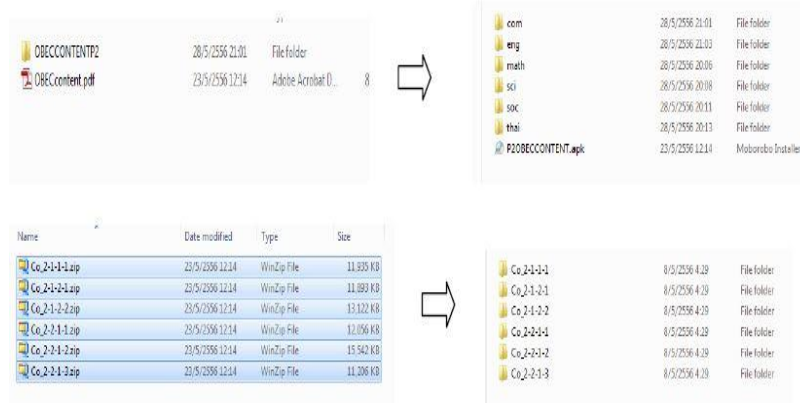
| | | | |
|---|---|---|---|
| OBECCONTENTP2 | 28/5/2556 21:01 | File folder | |
| OBECcontent.pdf | 23/5/2556 12:14 | Adobe Acrobat D... | 8 |

| | | |
|---|---|---|
| com | 28/5/2556 21:01 | File folder |
| eng | 28/5/2556 21:03 | File folder |
| math | 28/5/2556 20:06 | File folder |
| sci | 28/5/2556 20:08 | File folder |
| soc | 28/5/2556 20:11 | File folder |
| thai | 28/5/2556 20:13 | File folder |
| P2OBECCONTENT.apk | 23/5/2556 12:14 | Moborobo Installer |

| Name | Date modified | Type | Size |
|---|---|---|---|
| Co_2-1-1-1.zip | 23/5/2556 12:14 | WinZip File | 11,935 KB |
| Co_2-1-2-1.zip | 23/5/2556 12:14 | WinZip File | 11,893 KB |
| Co_2-1-2-2.zip | 23/5/2556 12:14 | WinZip File | 13,122 KB |
| Co_2-2-1-1.zip | 23/5/2556 12:14 | WinZip File | 12,056 KB |
| Co_2-2-1-2.zip | 23/5/2556 12:14 | WinZip File | 15,542 KB |
| Co_2-2-1-3.zip | 23/5/2556 12:14 | WinZip File | 11,206 KB |

| | | |
|---|---|---|
| Co_2-1-1-1 | 8/5/2556 4:29 | File folder |
| Co_2-1-2-1 | 8/5/2556 4:29 | File folder |
| Co_2-1-2-2 | 8/5/2556 4:29 | File folder |
| Co_2-2-1-1 | 8/5/2556 4:29 | File folder |
| Co_2-2-1-2 | 8/5/2556 4:29 | File folder |
| Co_2-2-1-3 | 8/5/2556 4:29 | File folder |